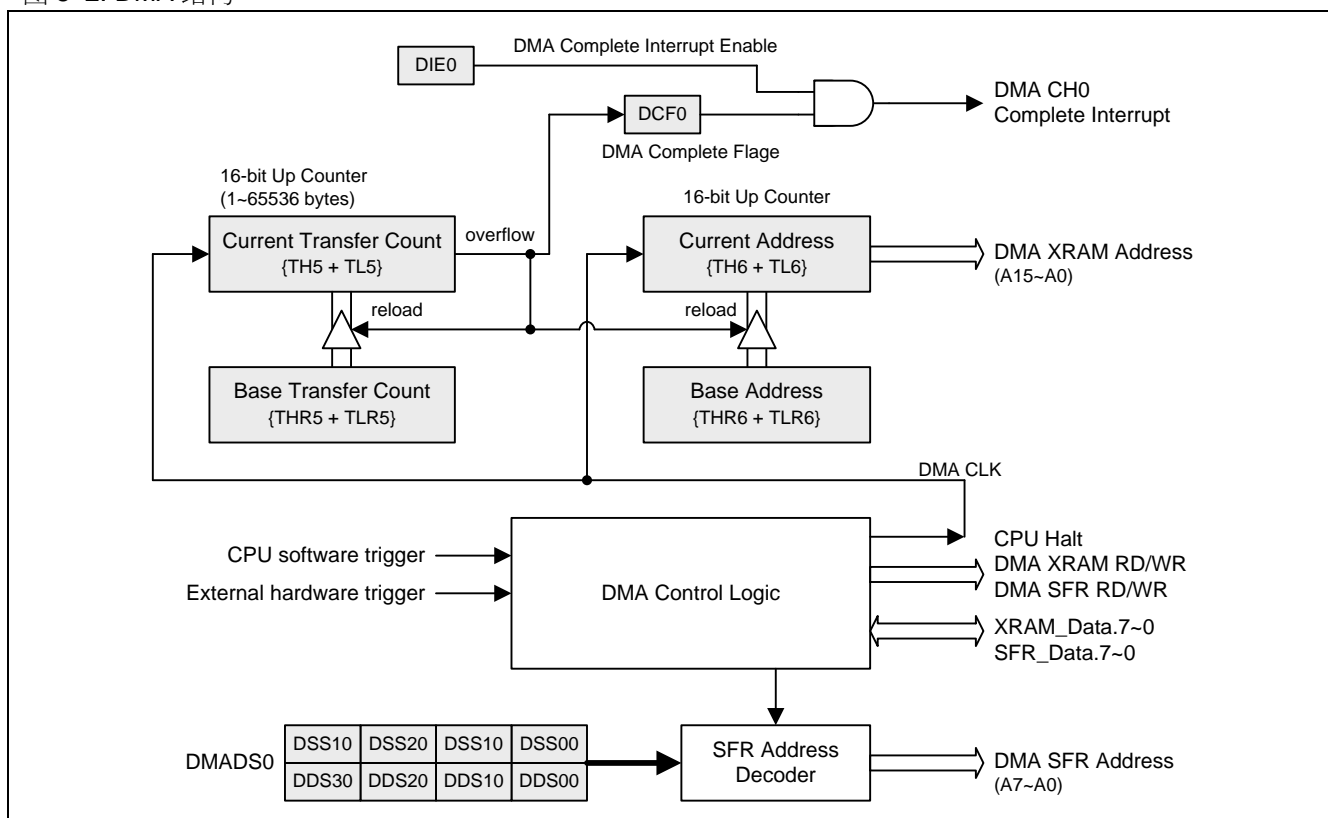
图 5-2. DMA 结构

DIE0
DMA Complete Interrupt Enable
DMA CH0
Complete Interrupt
DCF0
DMA Complete Flage
16-bit Up Counter
(1~65536 bytes)
Current Transfer Count
{TH5 + TL5}
overflow
16-bit Up Counter
Current Address
{TH6 + TL6}
DMA XRAM Address
(A15~A0)
reload
reload
Base Transfer Count
{THR5 + TLR5}
Base Address
{THR6 + TLR6}
DMA CLK
CPU software trigger
External hardware trigger
DMA Control Logic
CPU Halt
DMA XRAM RD/WR
DMA SFR RD/WR
XRAM_Data.7~0
SFR_Data.7~0
DMADS0

| DSS10 | DSS20 | DSS10 | DSS00 |
|---|---|---|---|
| DDS30 | DDS20 | DDS10 | DDS00 |

SFR Address
Decoder
DMA SFR Address
(A7~A0)